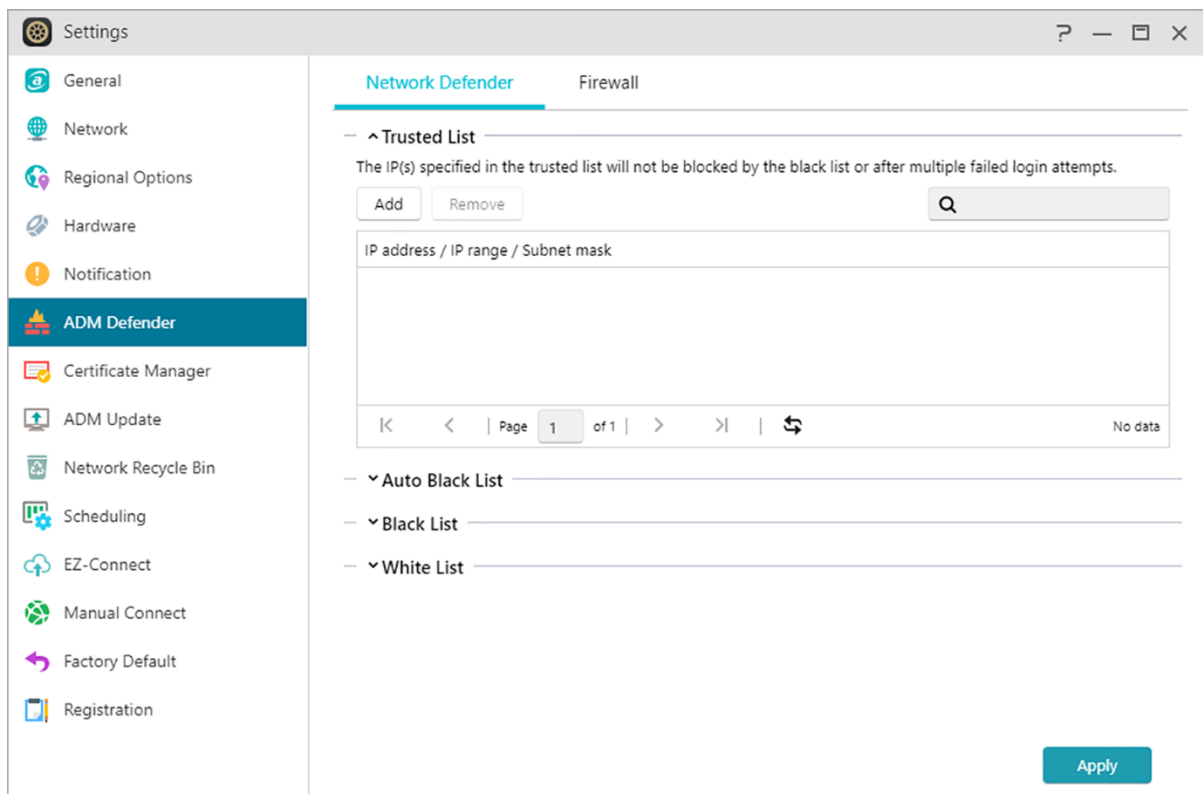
Settings

General
Network
Regional Options
Hardware
Notification
ADM Defender
Certificate Manager
ADM Update
Network Recycle Bin
Scheduling
EZ-Connect
Manual Connect
Factory Default
Registration

Network Defender
Firewall

Trusted List

The IP(s) specified in the trusted list will not be blocked by the black list or after multiple failed login attempts.

Add
Remove

IP address / IP range / Subnet mask

Page 1 of 1

No data

Auto Black List

Black List

White List

Apply